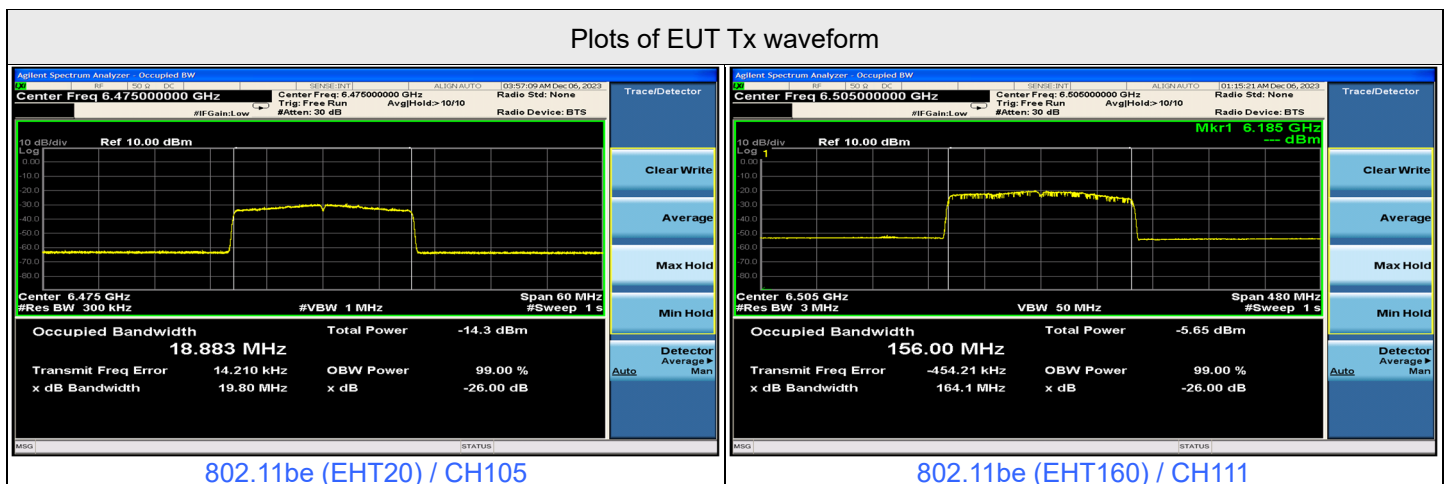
Plots of EUT Tx waveform

Agilent Spectrum Analyzer - Occupied BW

RF | 50 Ω | DC | SENSE:INT | ALIGN AUTO | 03:57:09 AM Dec 06, 2023

Center Freq 6.475000000 GHz

Center Freq: 6.475000000 GHz
Trig: Free Run
#Atten: 30 dB

Avg|Hold:> 10/10

#IFGain:Low

Radio Std: None

Radio Device: BTS

Trace/Detector

10 dB/div Ref 10.00 dBm
Log

0.00
-10.0
-20.0
-30.0
-40.0
-50.0
-60.0
-70.0
-80.0

Center 6.475 GHz
#Res BW 300 kHz
#VBW 1 MHz
Span 60 MHz
#Sweep 1 s

Occupied Bandwidth
18.883 MHz
Total Power -14.3 dBm
Transmit Freq Error 14.210 kHz
OBW Power 99.00 %
x dB Bandwidth 19.80 MHz
x dB -26.00 dB

Clear Write
Average
Max Hold
Min Hold
Detector
Average▶
Auto Man

MSG
STATUS

802.11be (EHT20) / CH105

Agilent Spectrum Analyzer - Occupied BW

RF | 50 Ω | DC | SENSE:INT | ALIGN AUTO | 01:15:21 AM Dec 06, 2023

Center Freq 6.505000000 GHz

Center Freq: 6.505000000 GHz
Trig: Free Run
#Atten: 30 dB

Avg|Hold:> 10/10

#IFGain:Low

Radio Std: None

Radio Device: BTS

Trace/Detector

Mkr1 6.185 GHz
--- dBm

10 dB/div Ref 10.00 dBm
Log 1

0.00
-10.0
-20.0
-30.0
-40.0
-50.0
-60.0
-70.0
-80.0

Center 6.505 GHz
#Res BW 3 MHz
VBW 50 MHz
Span 480 MHz
#Sweep 1 s

Occupied Bandwidth
156.00 MHz
Total Power -5.65 dBm
Transmit Freq Error -454.21 kHz
OBW Power 99.00 %
x dB Bandwidth 164.1 MHz
x dB -26.00 dB

Clear Write
Average
Max Hold
Min Hold
Detector
Average▶
Auto Man

MSG
STATUS

802.11be (EHT160) / CH111